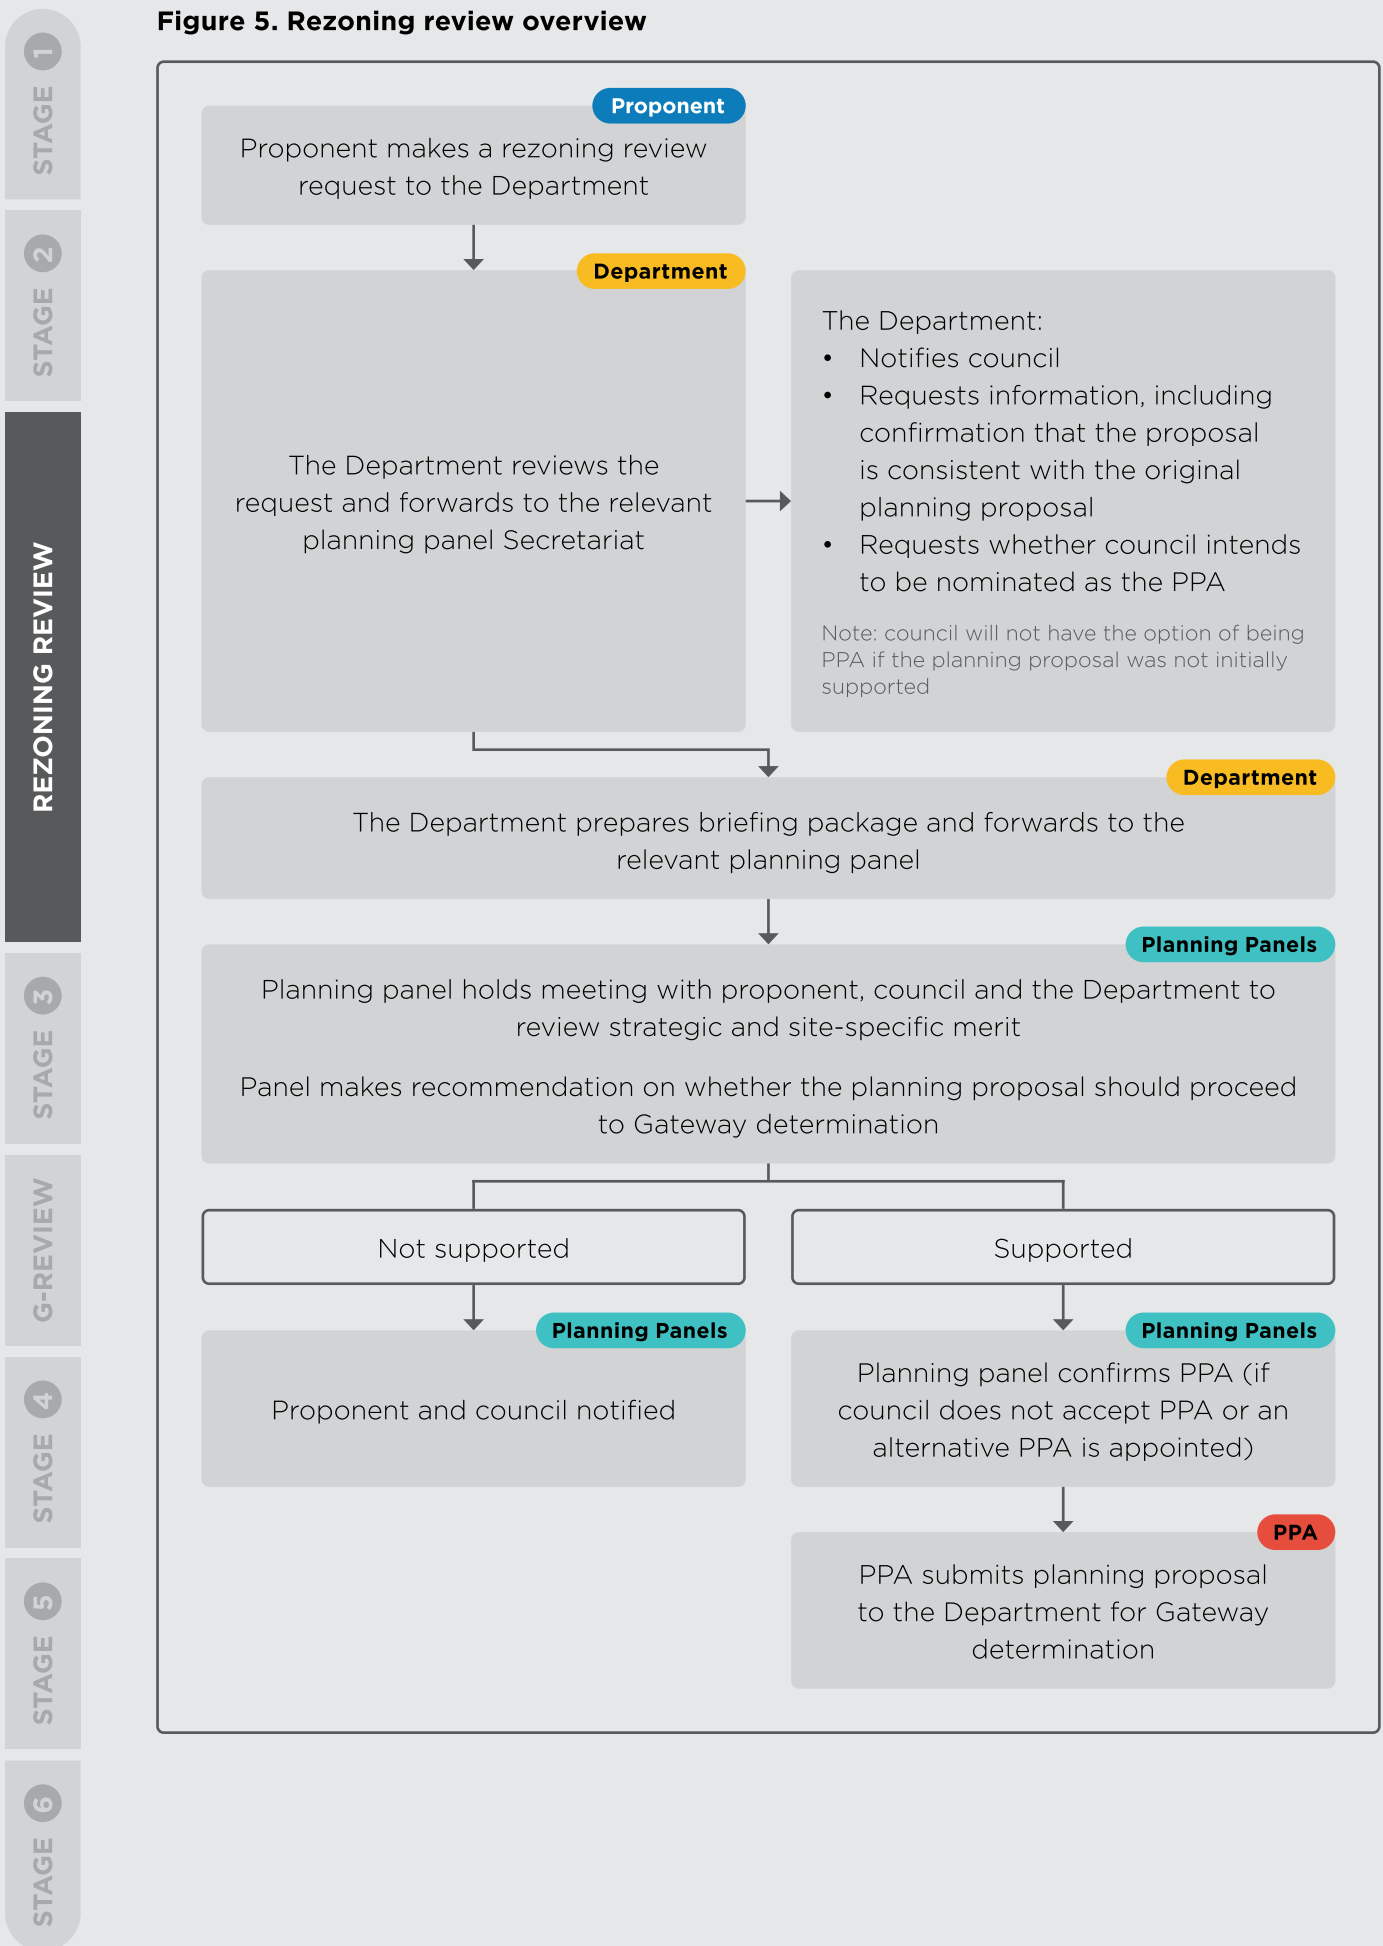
STAGE 1

STAGE 2

REZONING REVIEW

STAGE 3

G-REVIEW

STAGE 4

STAGE 5

STAGE 6

Figure 5. Rezoning review overview

Proponent

Proponent makes a rezoning review request to the Department

Department

The Department reviews the request and forwards to the relevant planning panel Secretariat

The Department:
• Notifies council
• Requests information, including confirmation that the proposal is consistent with the original planning proposal
• Requests whether council intends to be nominated as the PPA

Note: council will not have the option of being PPA if the planning proposal was not initially supported

Department

The Department prepares briefing package and forwards to the relevant planning panel

Planning Panels

Planning panel holds meeting with proponent, council and the Department to review strategic and site-specific merit

Panel makes recommendation on whether the planning proposal should proceed to Gateway determination

Not supported

Supported

Planning Panels

Proponent and council notified

Planning Panels

Planning panel confirms PPA (if council does not accept PPA or an alternative PPA is appointed)

PPA

PPA submits planning proposal to the Department for Gateway determination